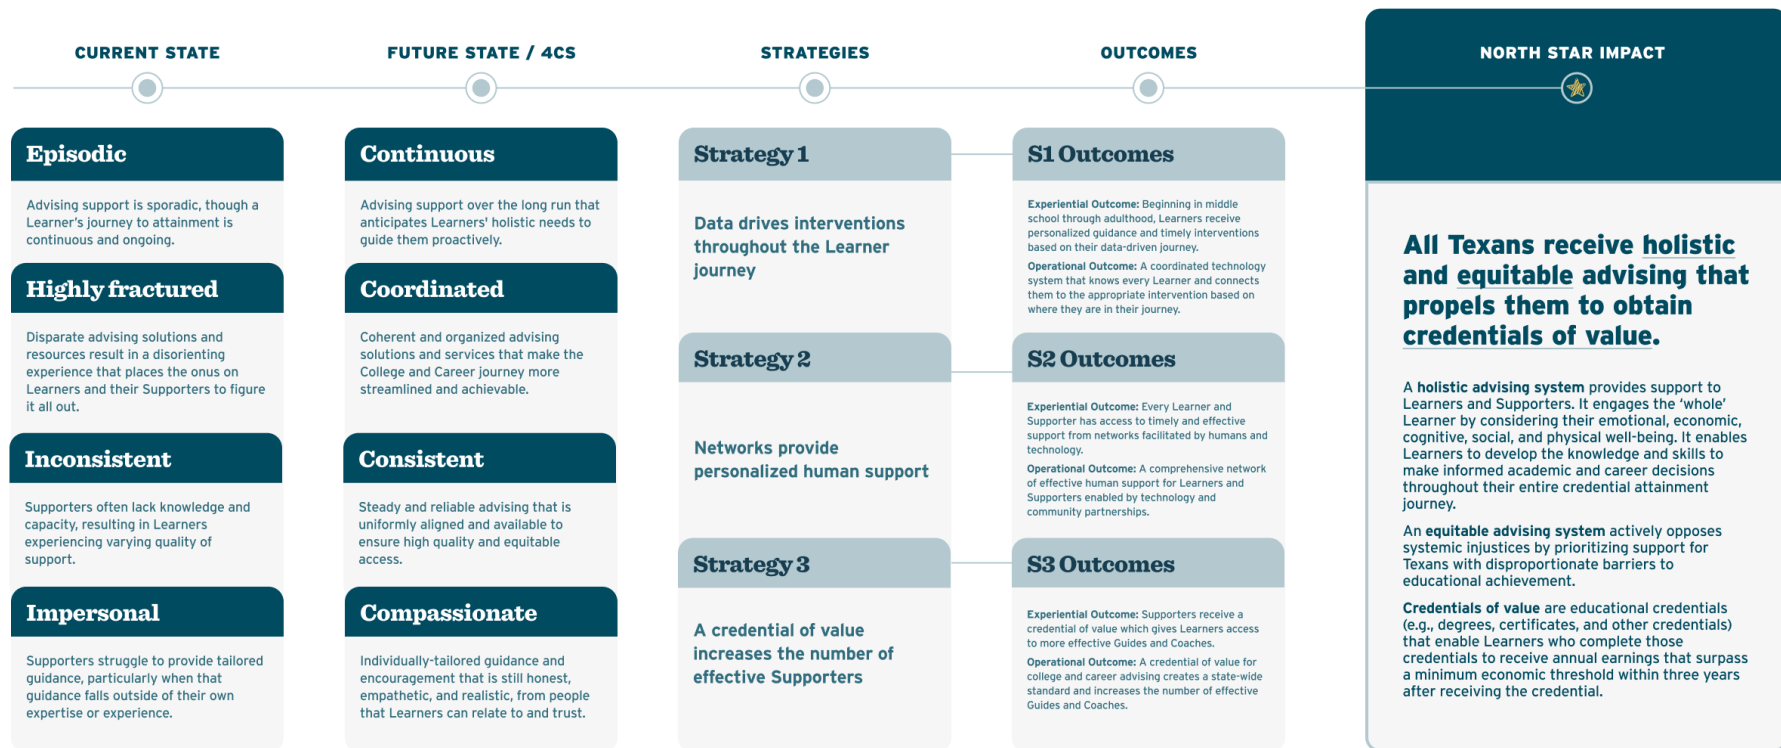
CURRENT STATE

FUTURE STATE / 4CS

STRATEGIES

OUTCOMES

NORTH STAR IMPACT

Episodic

Advising support is sporadic, though a Learner's journey to attainment is continuous and ongoing.

Highly fractured

Disparate advising solutions and resources result in a disorienting experience that places the onus on Learners and their Supporters to figure it all out.

Inconsistent

Supporters often lack knowledge and capacity, resulting in Learners experiencing varying quality of support.

Impersonal

Supporters struggle to provide tailored guidance, particularly when that guidance falls outside of their own expertise or experience.

Continuous

Advising support over the long run that anticipates Learners' holistic needs to guide them proactively.

Coordinated

Coherent and organized advising solutions and services that make the College and Career journey more streamlined and achievable.

Consistent

Steady and reliable advising that is uniformly aligned and available to ensure high quality and equitable access.

Compassionate

Individually-tailored guidance and encouragement that is still honest, empathetic, and realistic, from people that Learners can relate to and trust.

Strategy 1

Data drives interventions throughout the Learner journey

Strategy 2

Networks provide personalized human support

Strategy 3

A credential of value increases the number of effective Supporters

S1 Outcomes

Experiential Outcome: Beginning in middle school through adulthood, Learners receive personalized guidance and timely interventions based on their data-driven journey.

Operational Outcome: A coordinated technology system that knows every Learner and connects them to the appropriate intervention based on where they are in their journey.

S2 Outcomes

Experiential Outcome: Every Learner and Supporter has access to timely and effective support from networks facilitated by humans and technology.

Operational Outcome: A comprehensive network of effective human support for Learners and Supporters enabled by technology and community partnerships.

S3 Outcomes

Experiential Outcome: Supporters receive a credential of value which gives Learners access to more effective Guides and Coaches.

Operational Outcome: A credential of value for college and career advising creates a state-wide standard and increases the number of effective Guides and Coaches.

All Texans receive holistic and equitable advising that propels them to obtain credentials of value.

A holistic advising system provides support to Learners and Supporters. It engages the 'whole' Learner by considering their emotional, economic, cognitive, social, and physical well-being. It enables Learners to develop the knowledge and skills to make informed academic and career decisions throughout their entire credential attainment journey.

An equitable advising system actively opposes systemic injustices by prioritizing support for Texans with disproportionate barriers to educational achievement.

Credentials of value are educational credentials (e.g., degrees, certificates, and other credentials) that enable Learners who complete those credentials to receive annual earnings that surpass a minimum economic threshold within three years after receiving the credential.